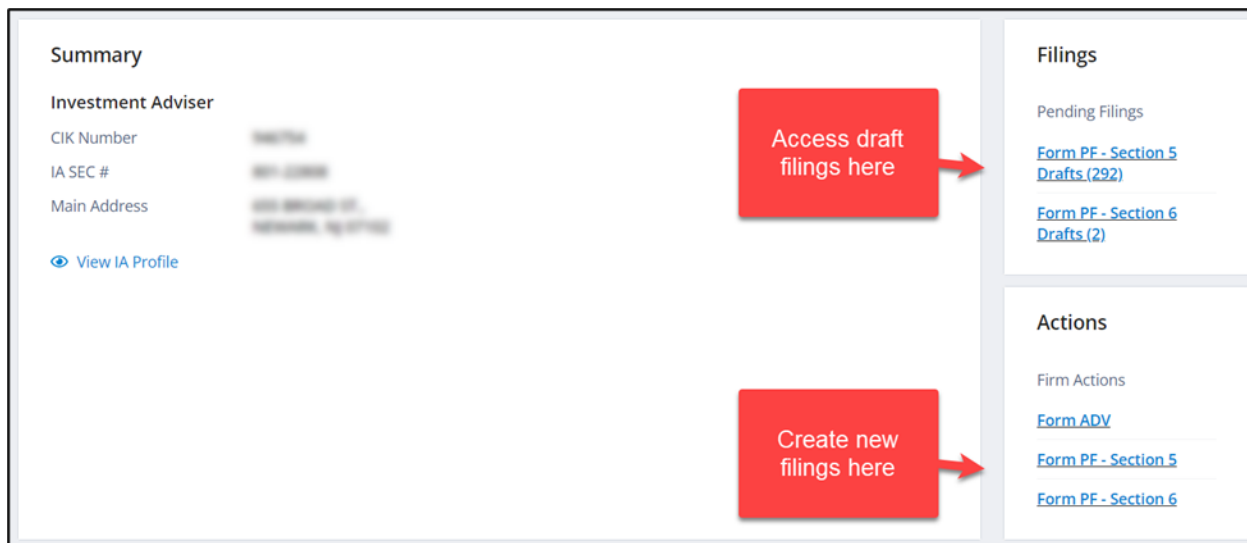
Summary

Investment Adviser

CIK Number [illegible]

IA SEC # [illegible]

Main Address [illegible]

View IA Profile

Access draft filings here

Create new filings here

Filings

Pending Filings

Form PF - Section 5 Drafts (292)

Form PF - Section 6 Drafts (2)

Actions

Firm Actions

Form ADV

Form PF - Section 5

Form PF - Section 6